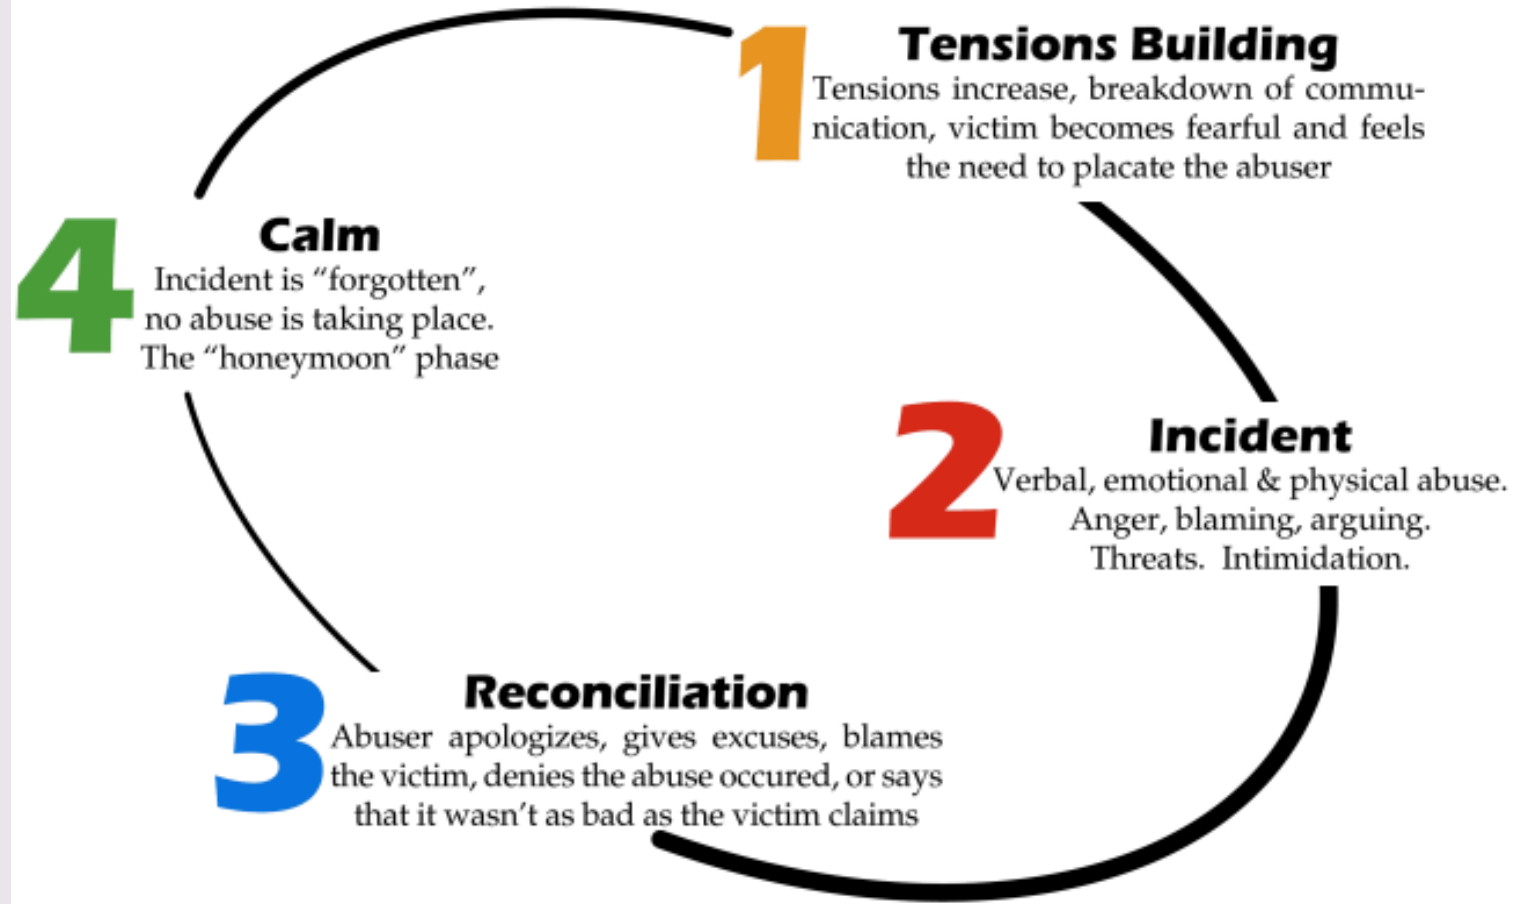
1
Tensions Building
Tensions increase, breakdown of communication, victim becomes fearful and feels the need to placate the abuser

2
Incident
Verbal, emotional & physical abuse. Anger, blaming, arguing. Threats. Intimidation.

3
Reconciliation
Abuser apologizes, gives excuses, blames the victim, denies the abuse occured, or says that it wasn't as bad as the victim claims

4
Calm
Incident is "forgotten", no abuse is taking place. The "honeymoon" phase